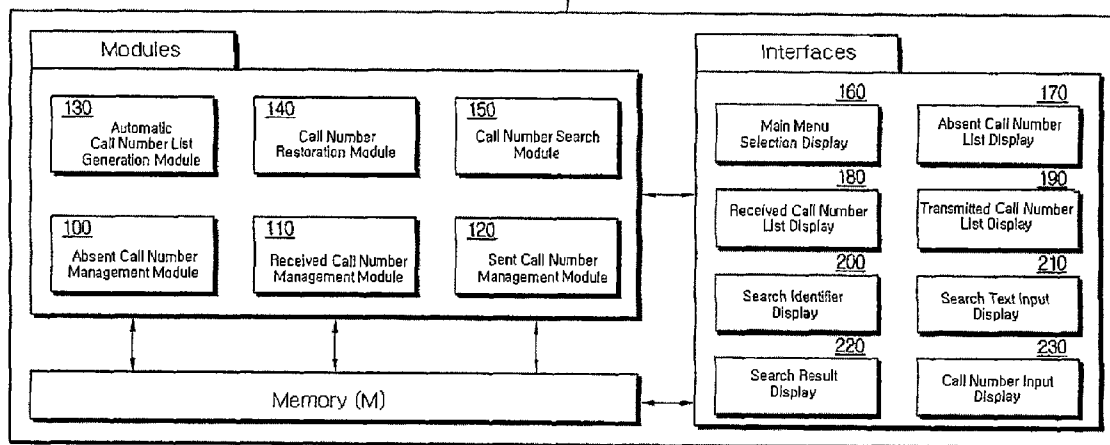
Modules

130
Automatic Call Number List Generation Module

140
Call Number Restoration Module

150
Call Number Search Module

100
Absent Call Number Management Module

110
Received Call Number Management Module

120
Sent Call Number Management Module

Memory (M)

Interfaces

160
Main Menu Selection Display

170
Absent Call Number List Display

180
Received Call Number List Display

190
Transmitted Call Number List Display

200
Search Identifier Display

210
Search Text Input Display

220
Search Result Display

230
Call Number Input Display